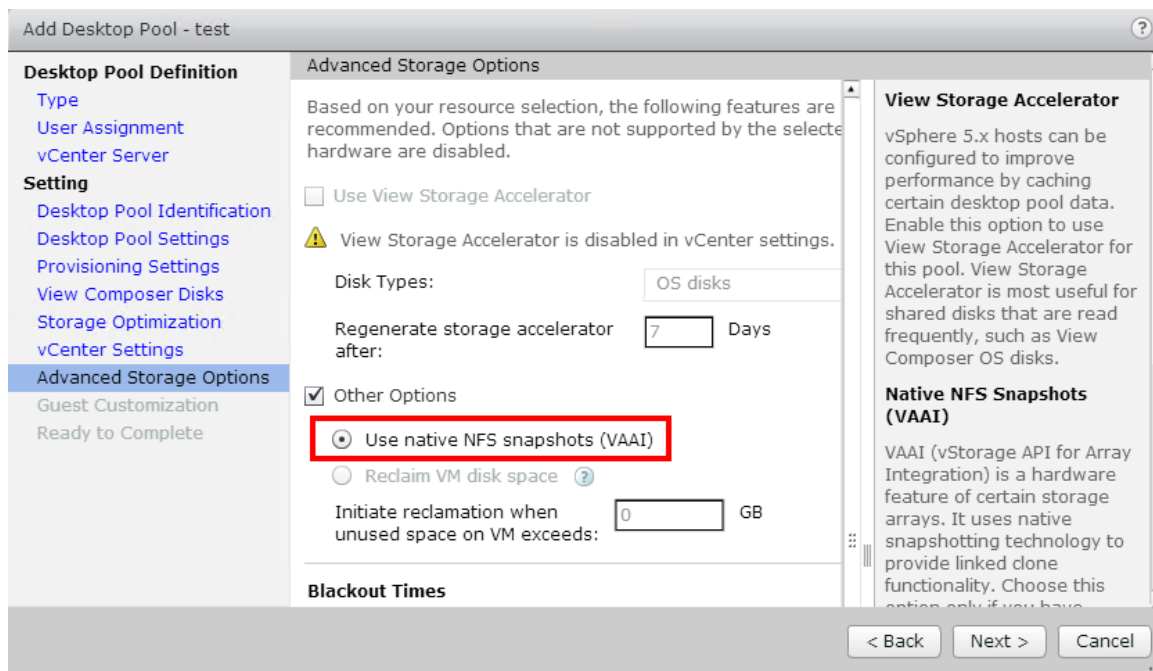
Add Desktop Pool - test

Desktop Pool Definition
Type
User Assignment
vCenter Server
Setting
Desktop Pool Identification
Desktop Pool Settings
Provisioning Settings
View Composer Disks
Storage Optimization
vCenter Settings
Advanced Storage Options
Guest Customization
Ready to Complete

Advanced Storage Options

Based on your resource selection, the following features are recommended. Options that are not supported by the selecte hardware are disabled.

Use View Storage Accelerator

View Storage Accelerator is disabled in vCenter settings.

Disk Types: OS disks

Regenerate storage accelerator after: 7 Days

Other Options

Use native NFS snapshots (VAAI)

Reclaim VM disk space ?

Initiate reclamation when unused space on VM exceeds: 0 GB

Blackout Times

View Storage Accelerator

vSphere 5.x hosts can be configured to improve performance by caching certain desktop pool data. Enable this option to use View Storage Accelerator for this pool. View Storage Accelerator is most useful for shared disks that are read frequently, such as View Composer OS disks.

Native NFS Snapshots (VAAI)

VAAI (vStorage API for Array Integration) is a hardware feature of certain storage arrays. It uses native snapshotting technology to provide linked clone functionality. Choose this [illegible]

< Back Next > Cancel